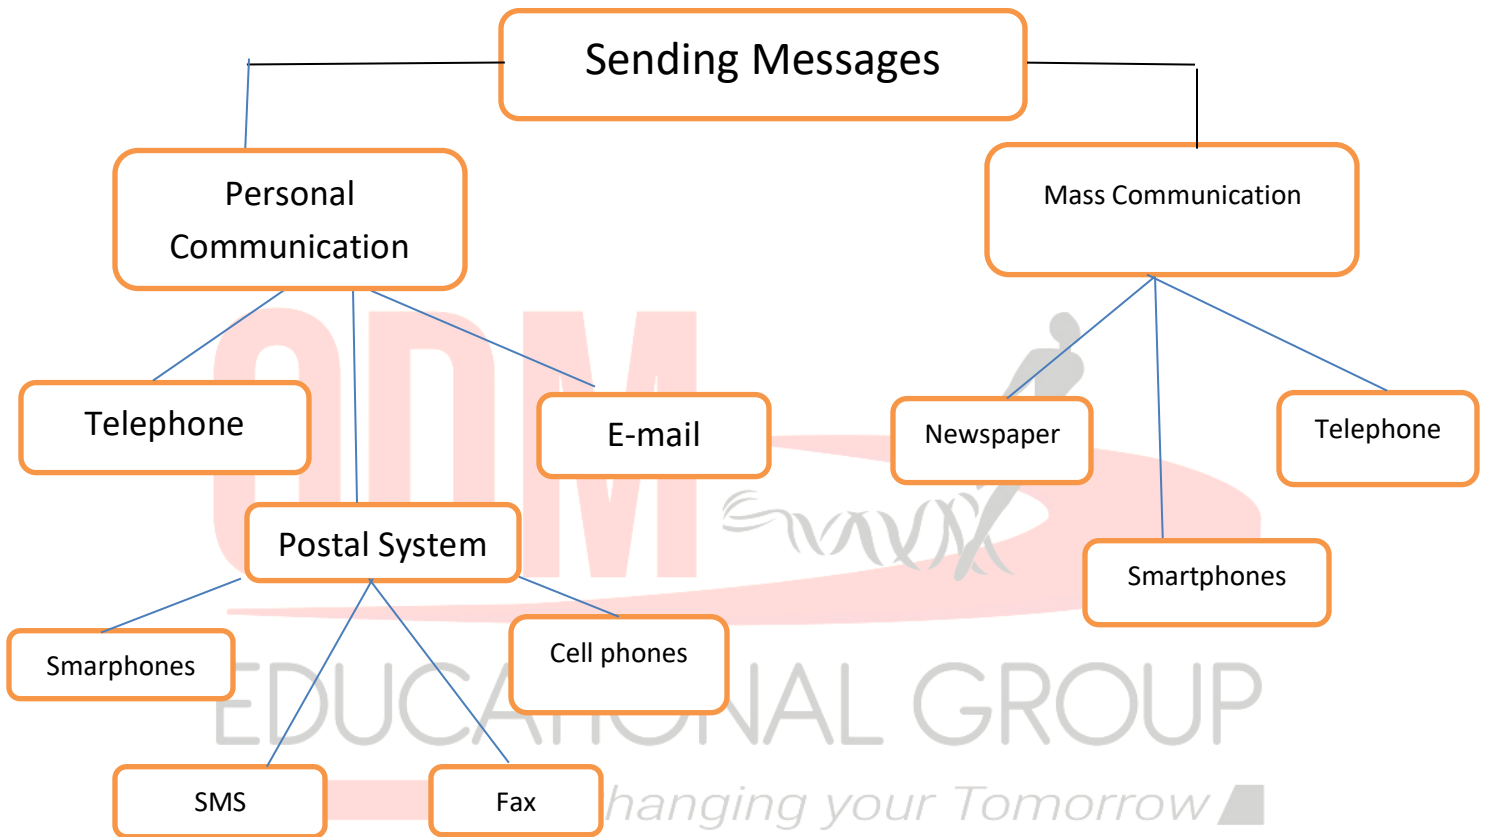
Sending Messages

Personal Communication

Mass Communication

Telephone

E-mail

Newspaper

Telephone

Postal System

Smartphones

Smarphones

Cell phones

SMS

Fax

ODM EDUCATIONAL GROUP

hanging your Tomorrow